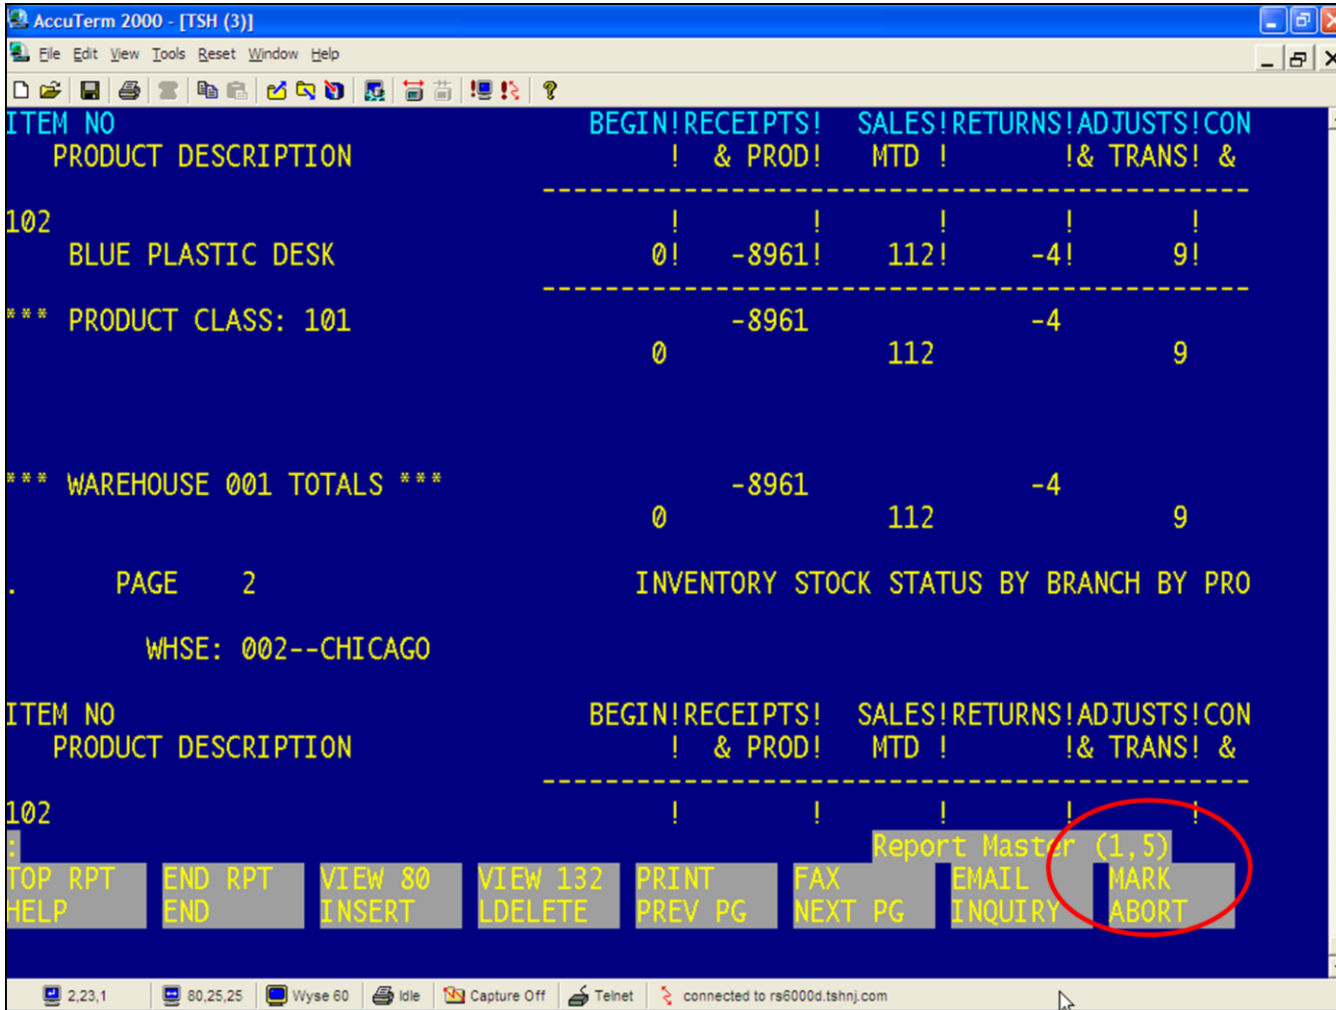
AccuTerm 2000 - [TSH (3)]

File Edit View Tools Reset Window Help

ITEM NO
PRODUCT DESCRIPTION

BEGIN!RECEIPTS! SALES!RETURNS!ADJUSTS!CON
! & PROD! MTD ! !& TRANS! &
----------------------------------------------------

102 ! ! ! ! !
BLUE PLASTIC DESK 0! -8961! 112! -4! 9!
----------------------------------------------------

*** PRODUCT CLASS: 101 -8961 -4
0 112 9

*** WAREHOUSE 001 TOTALS *** -8961 -4
0 112 9

. PAGE 2 INVENTORY STOCK STATUS BY BRANCH BY PRO

WHSE: 002--CHICAGO

ITEM NO
PRODUCT DESCRIPTION

BEGIN!RECEIPTS! SALES!RETURNS!ADJUSTS!CON
! & PROD! MTD ! !& TRANS! &
----------------------------------------------------

102 ! ! ! ! !
:
Report Master (1,5)

TOP RPT HELP | END RPT END | VIEW 80 INSERT | VIEW 132 LDELETE | PRINT PREV PG | FAX NEXT PG | EMAIL INQUIRY | MARK ABORT

2,23,1 80,25,25 Wyse 60 Idle Capture Off Telnet connected to rs6000d.tshnj.com